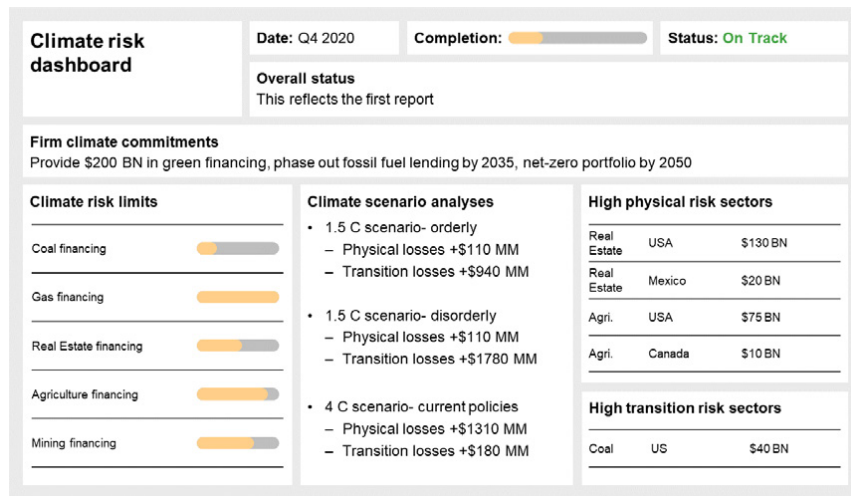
Climate risk dashboard

Date: Q4 2020

Completion:

Status: On Track

Overall status
This reflects the first report

Firm climate commitments
Provide $200 BN in green financing, phase out fossil fuel lending by 2035, net-zero portfolio by 2050

Climate risk limits

Coal financing

Gas financing

Real Estate financing

Agriculture financing

Mining financing

Climate scenario analyses

- 1.5 C scenario- orderly
  – Physical losses +$110 MM
  – Transition losses +$940 MM

- 1.5 C scenario- disorderly
  – Physical losses +$110 MM
  – Transition losses +$1780 MM

- 4 C scenario- current policies
  – Physical losses +$1310 MM
  – Transition losses +$180 MM

High physical risk sectors

| | | |
|---|---|---|
| Real Estate | USA | $130 BN |
| Real Estate | Mexico | $20 BN |
| Agri. | USA | $75 BN |
| Agri. | Canada | $10 BN |

High transition risk sectors

| | | |
|---|---|---|
| Coal | US | $40 BN |